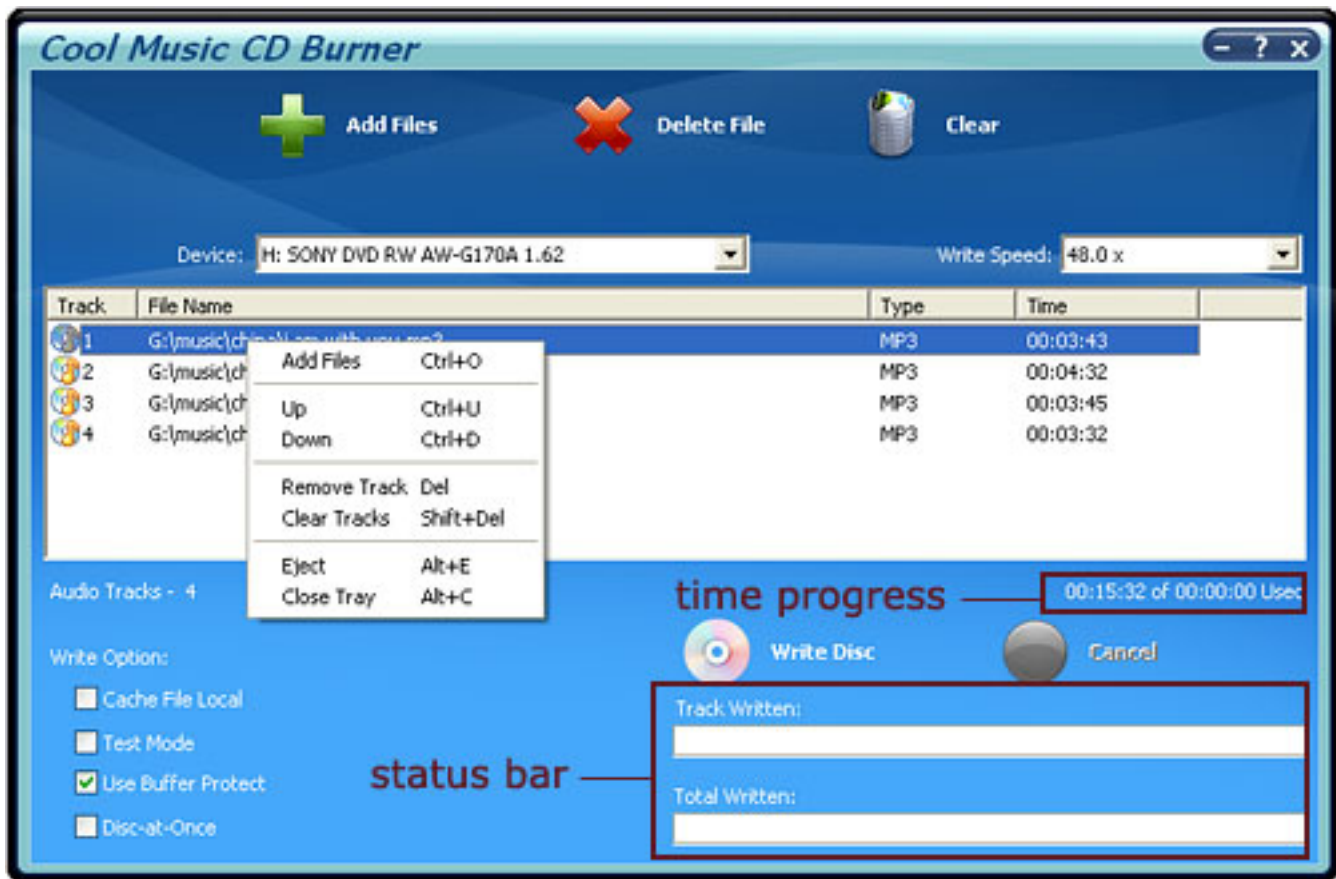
Cool Music CD Burner

- ? X

Add Files

Delete File

Clear

Device: H: SONY DVD RW AW-G170A 1.62

Write Speed: 48.0 x

| Track | File Name | Type | Time |
|---|---|---|---|
| 1 | G:\music\china\I am with you.mp3 | MP3 | 00:03:43 |
| 2 | G:\music\ch | MP3 | 00:04:32 |
| 3 | G:\music\ch | MP3 | 00:03:45 |
| 4 | G:\music\ch | MP3 | 00:03:32 |

Add Files Ctrl+O

Up Ctrl+U
Down Ctrl+D

Remove Track Del
Clear Tracks Shift+Del

Eject Alt+E
Close Tray Alt+C

Audio Tracks - 4

time progress

00:15:32 of 00:00:00 Used

Write Disc

Cancel

Write Option:

Cache File Local

Test Mode

Use Buffer Protect

Disc-at-Once

Track Written:

status bar

Total Written: